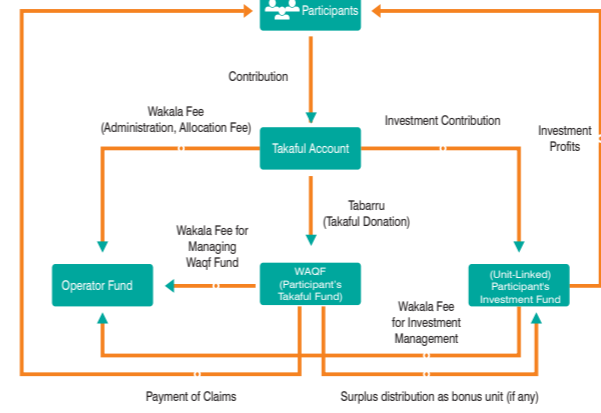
Participants

Contribution

Wakala Fee
(Administration, Allocation Fee)

Investment Contribution

Investment Profits

Takaful Account

Tabarru
(Takaful Donation)

Wakala Fee for Managing Waqf Fund

Operator Fund

WAQF
(Participant's Takaful Fund)

(Unit-Linked)
Participant's Investment Fund

Wakala Fee for Investment Management

Payment of Claims

Surplus distribution as bonus unit (if any)